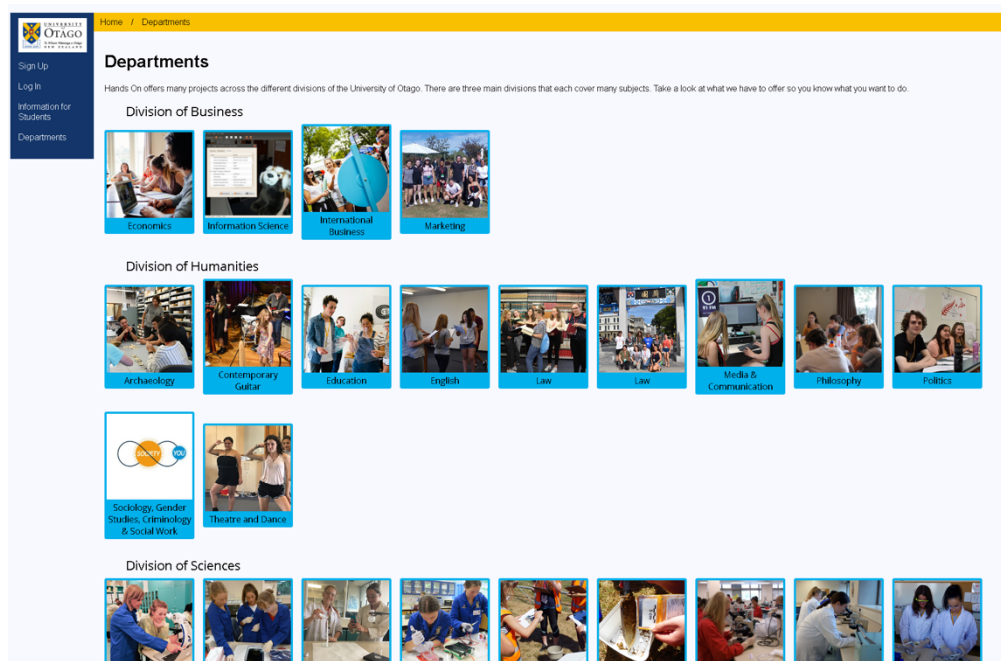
UNIVERSITY OTAGO Te Whare Wānanga o Otāgo NEW ZEALAND

Sign Up

Log In

Information for Students

Departments

Home / Departments

Departments

Hands On offers many projects across the different divisions of the University of Otago. There are three main divisions that each cover many subjects. Take a look at what we have to offer so you know what you want to do.

Division of Business

Economics

Information Science

International Business

Marketing

Division of Humanities

Archaeology

Contemporary Guitar

Education

English

Law

Law

Media & Communication

Philosophy

Politics

SOCIETY YOU

Sociology, Gender Studies, Criminology & Social Work

Theatre and Dance

Division of Sciences